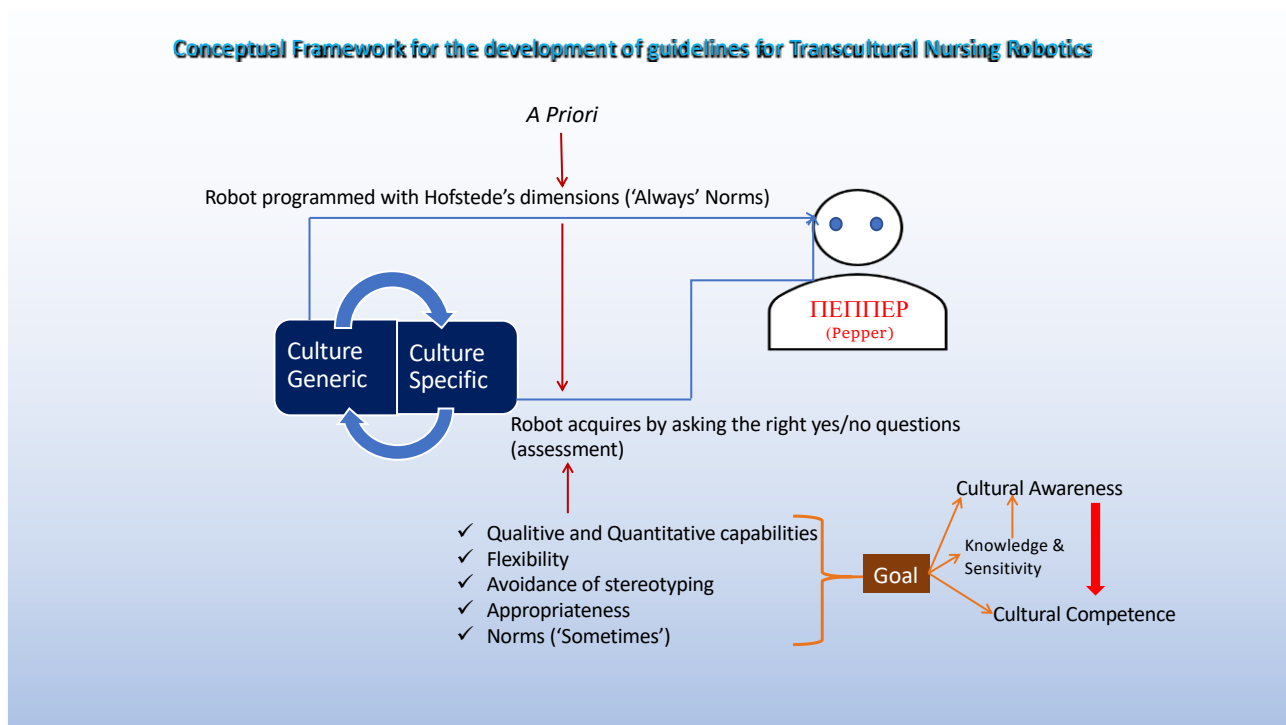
Conceptual Framework for the development of guidelines for Transcultural Nursing Robotics

A Priori

Robot programmed with Hofstede's dimensions ('Always' Norms)

ΠΕΠΠΕΡ
(Pepper)

Culture Generic

Culture Specific

Robot acquires by asking the right yes/no questions (assessment)

✓ Qualitive and Quantitative capabilities
✓ Flexibility
✓ Avoidance of stereotyping
✓ Appropriateness
✓ Norms ('Sometimes')

Goal

Cultural Awareness

Knowledge & Sensitivity

Cultural Competence